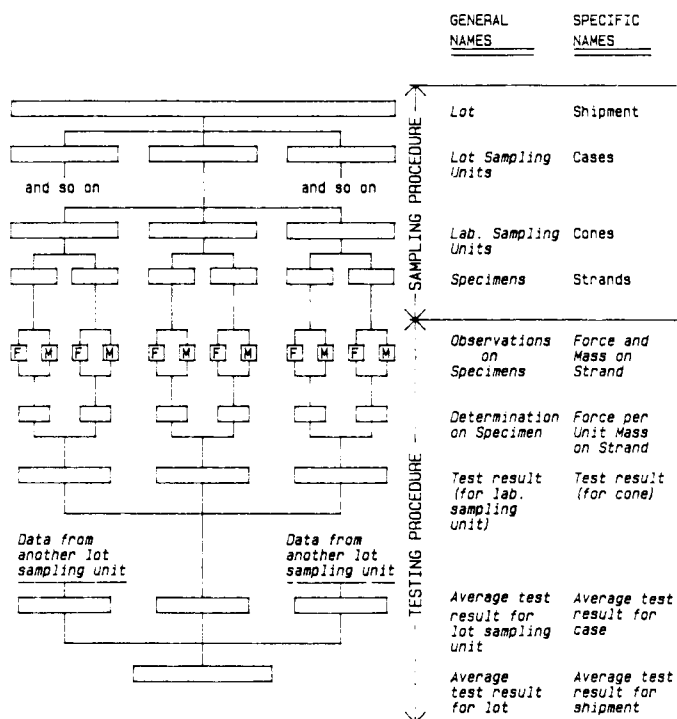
GENERAL NAMES

SPECIFIC NAMES

and so on

and so on

F M F M F M F M F M F M

Data from another lot sampling unit

Data from another lot sampling unit

SAMPLING PROCEDURE

TESTING PROCEDURE

| GENERAL NAMES | SPECIFIC NAMES |
|---|---|
| Lot | Shipment |
| Lot Sampling Units | Cases |
| Lab. Sampling Units | Cones |
| Specimens | Strands |
| Observations on Specimens | Force and Mass on Strand |
| Determination on Specimen | Force per Unit Mass on Strand |
| Test result (for lab. sampling unit) | Test result (for cone) |
| Average test result for lot sampling unit | Average test result for case |
| Average test result for lot | Average test result for shipment |